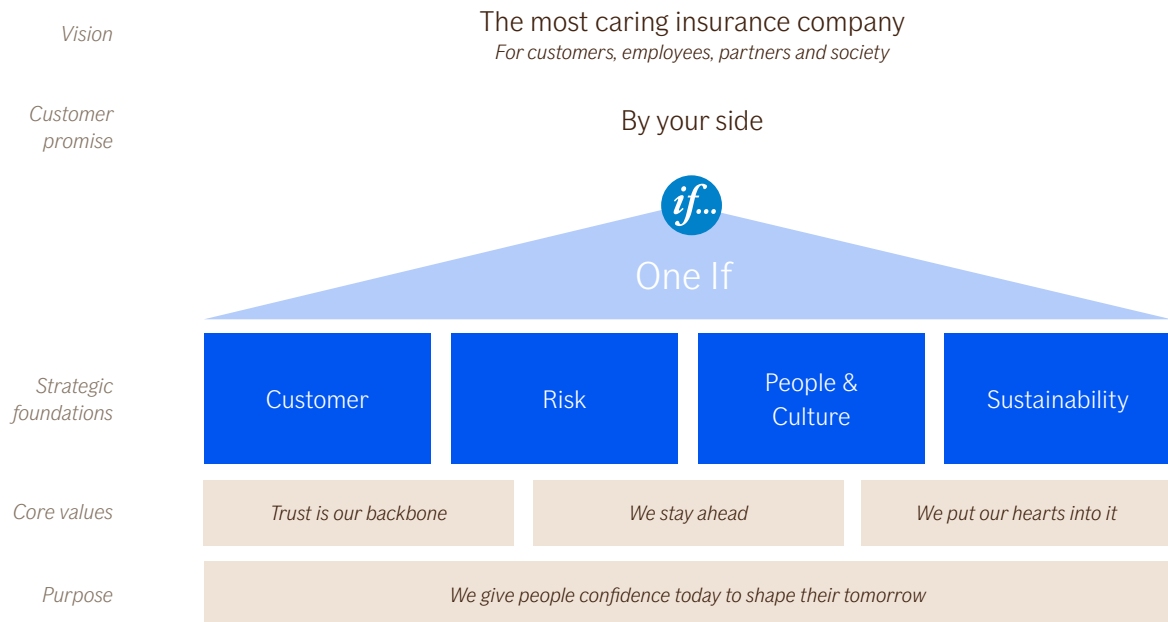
Vision

The most caring insurance company
For customers, employees, partners and society

Customer promise

By your side

if...

One If

Strategic foundations

Customer

Risk

People & Culture

Sustainability

Core values

Trust is our backbone

We stay ahead

We put our hearts into it

Purpose

We give people confidence today to shape their tomorrow